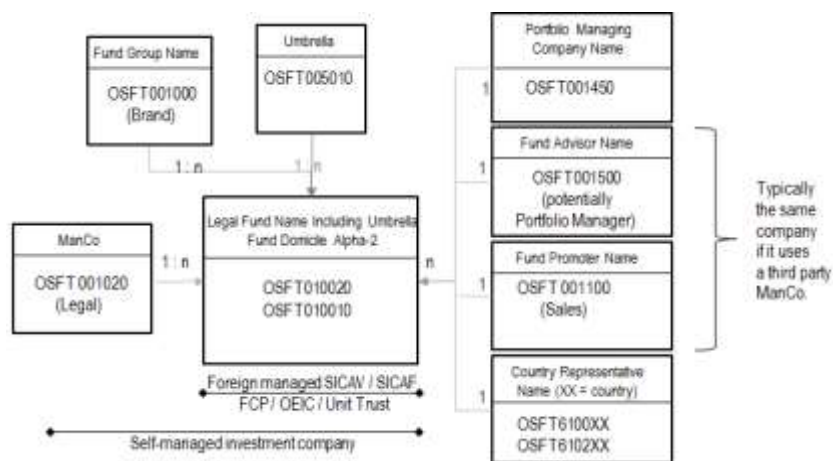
Fund Group Name

OSFT001000
(Brand)

Umbrella

OSFT005010

1 : n

1 : n

Portfolio Managing Company Name

1

OSFT001450

Fund Advisor Name

1

OSFT001500
(potentially Portfolio Manager)

Typically the same company if it uses a third party ManCo.

ManCo

OSFT001020
(Legal)

1 : n

Legal Fund Name Including Umbrella Fund Domicile Alpha-2

OSFT010020
OSFT010010

n

Fund Promoter Name

1

OSFT001100
(Sales)

Foreign managed SICAV / SICAF FCP / OEIC / Unit Trust

Country Representative Name (XX = country)

1

OSFT6100XX
OSFT6102XX

Self-managed investment company